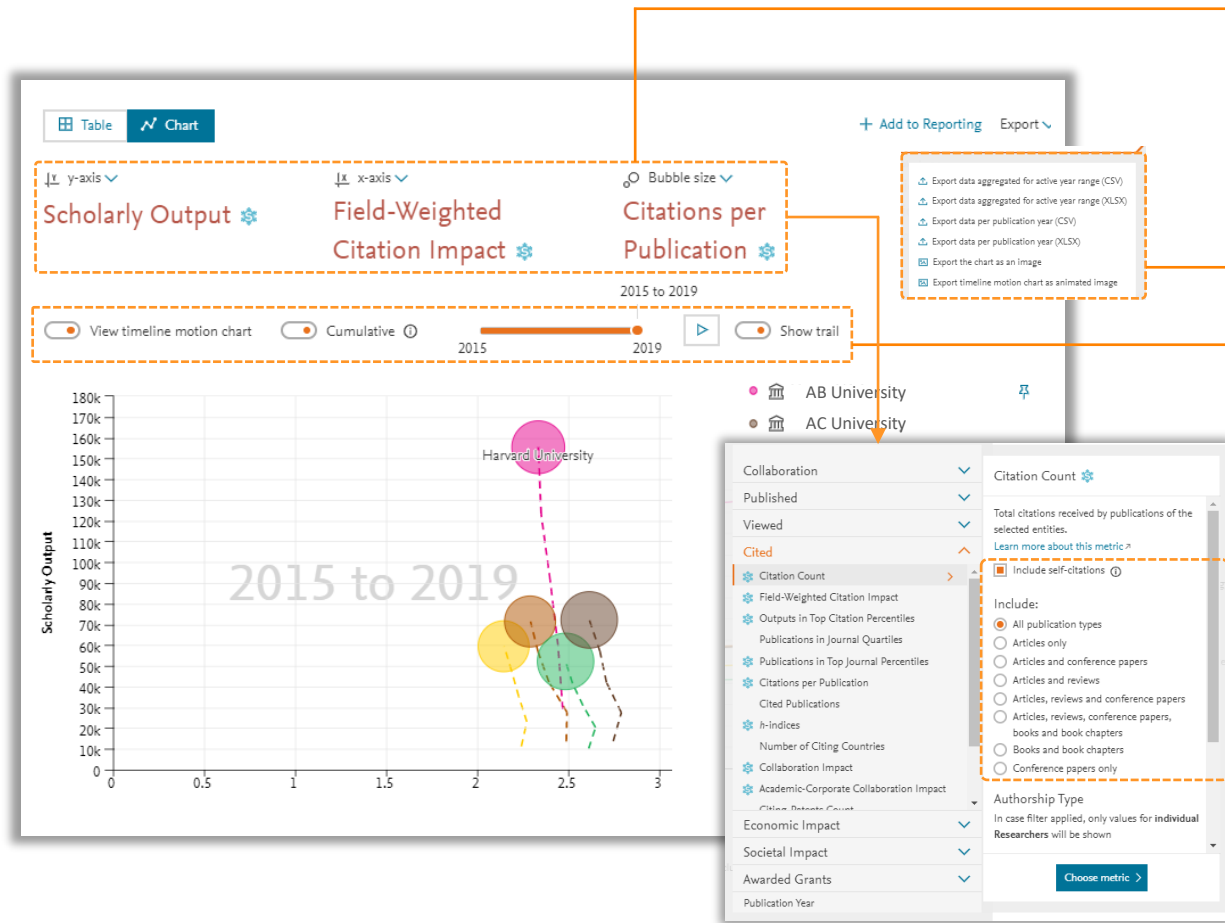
Table Chart

+ Add to Reporting Export

y-axis
Scholarly Output

x-axis
Field-Weighted Citation Impact

Bubble size
Citations per Publication

Export data aggregated for active year range (CSV)
Export data aggregated for active year range (XLSX)
Export data per publication year (CSV)
Export data per publication year (XLSX)
Export the chart as an image
Export timeline motion chart as animated image

View timeline motion chart Cumulative 2015 to 2019 2015 2019 Show trail

AB University
AC University

Scholarly Output

180k
170k
160k
150k
140k
130k
120k
110k
100k
90k
80k
70k
60k
50k
40k
30k
20k
10k
0

0 0.5 1 1.5 2 2.5 3

2015 to 2019

Harvard University

Collaboration
Published
Viewed
Cited
Citation Count
Field-Weighted Citation Impact
Outputs in Top Citation Percentiles
Publications in Journal Quartiles
Publications in Top Journal Percentiles
Citations per Publication
Cited Publications
h-indices
Number of Citing Countries
Collaboration Impact
Academic-Corporate Collaboration Impact
Citing-Patents Count
Economic Impact
Societal Impact
Awarded Grants
Publication Year

Citation Count

Total citations received by publications of the selected entities.
Learn more about this metric

Include self-citations

Include:
All publication types
Articles only
Articles and conference papers
Articles and reviews
Articles, reviews and conference papers
Articles, reviews, conference papers, books and book chapters
Books and book chapters
Conference papers only

Authorship Type
In case filter applied, only values for individual Researchers will be shown

Choose metric